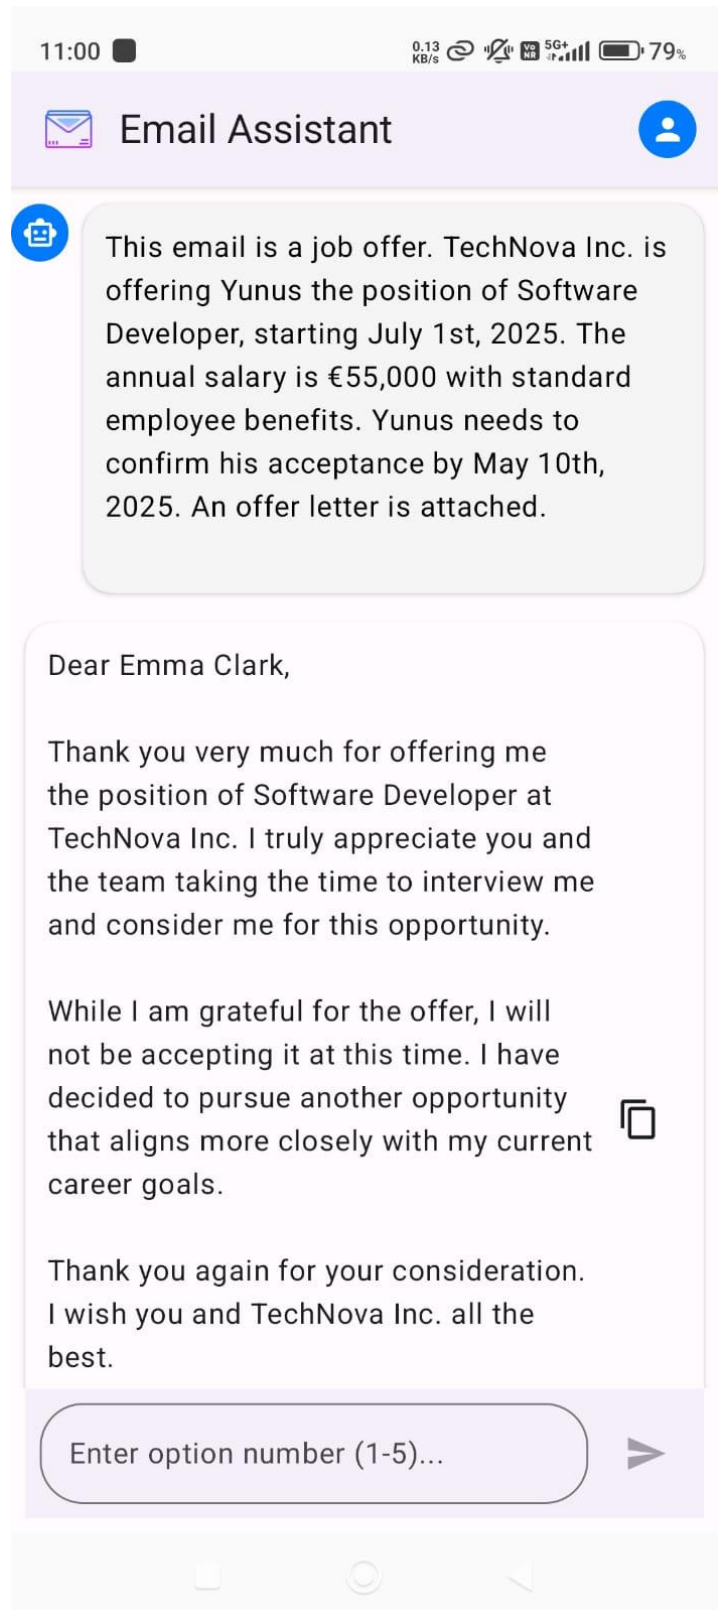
11:00 0.13 KB/s 5G+ 79%

Email Assistant

This email is a job offer. TechNova Inc. is offering Yunus the position of Software Developer, starting July 1st, 2025. The annual salary is €55,000 with standard employee benefits. Yunus needs to confirm his acceptance by May 10th, 2025. An offer letter is attached.

Dear Emma Clark,

Thank you very much for offering me the position of Software Developer at TechNova Inc. I truly appreciate you and the team taking the time to interview me and consider me for this opportunity.

While I am grateful for the offer, I will not be accepting it at this time. I have decided to pursue another opportunity that aligns more closely with my current career goals.

Thank you again for your consideration. I wish you and TechNova Inc. all the best.

Enter option number (1-5)...